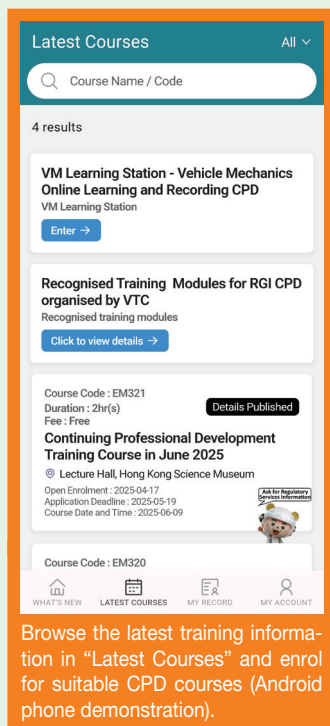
Latest Courses

All

Course Name / Code

4 results

VM Learning Station - Vehicle Mechanics Online Learning and Recording CPD

VM Learning Station

Enter →

Recognised Training Modules for RGI CPD organised by VTC

Recognised training modules

Click to view details →

Course Code : EM321
Duration : 2hr(s)
Fee : Free

Details Published

Continuing Professional Development Training Course in June 2025

Lecture Hall, Hong Kong Science Museum

Open Enrolment : 2025-04-17
Application Deadline : 2025-05-19
Course Date and Time : 2025-06-09

Ask for Regulatory Services Information

Course Code : EM320

WHAT'S NEW LATEST COURSES MY RECORD MY ACCOUNT

Browse the latest training information in "Latest Courses" and enrol for suitable CPD courses (Android phone demonstration).